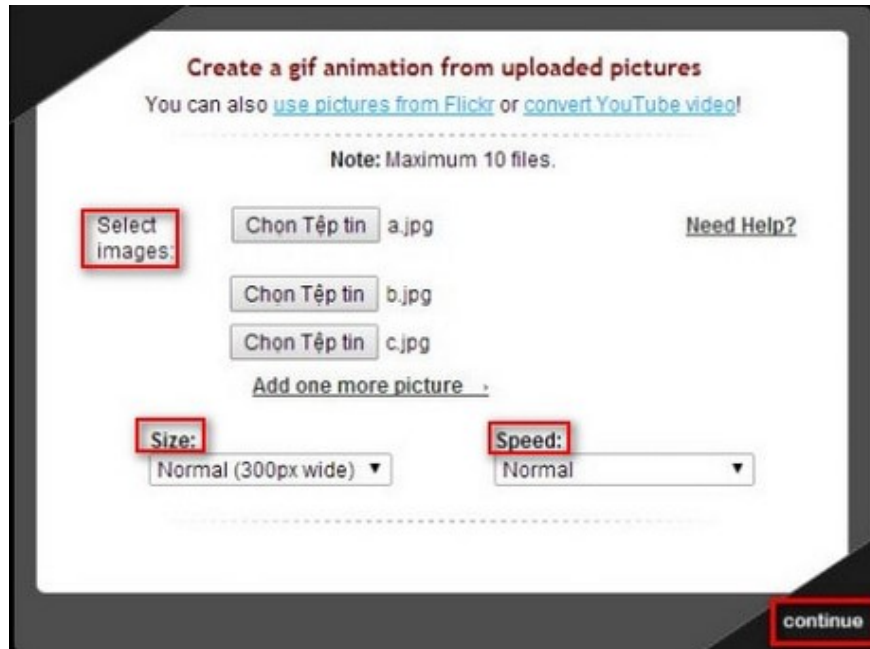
Create a gif animation from uploaded pictures

You can also use pictures from Flickr or convert YouTube video!

Note: Maximum 10 files.

Select images:

Chọn Tệp tin a.jpg

Need Help?

Chọn Tệp tin b.jpg

Chọn Tệp tin c.jpg

Add one more picture ›

Size:
Normal (300px wide) ▼

Speed:
Normal ▼

continue